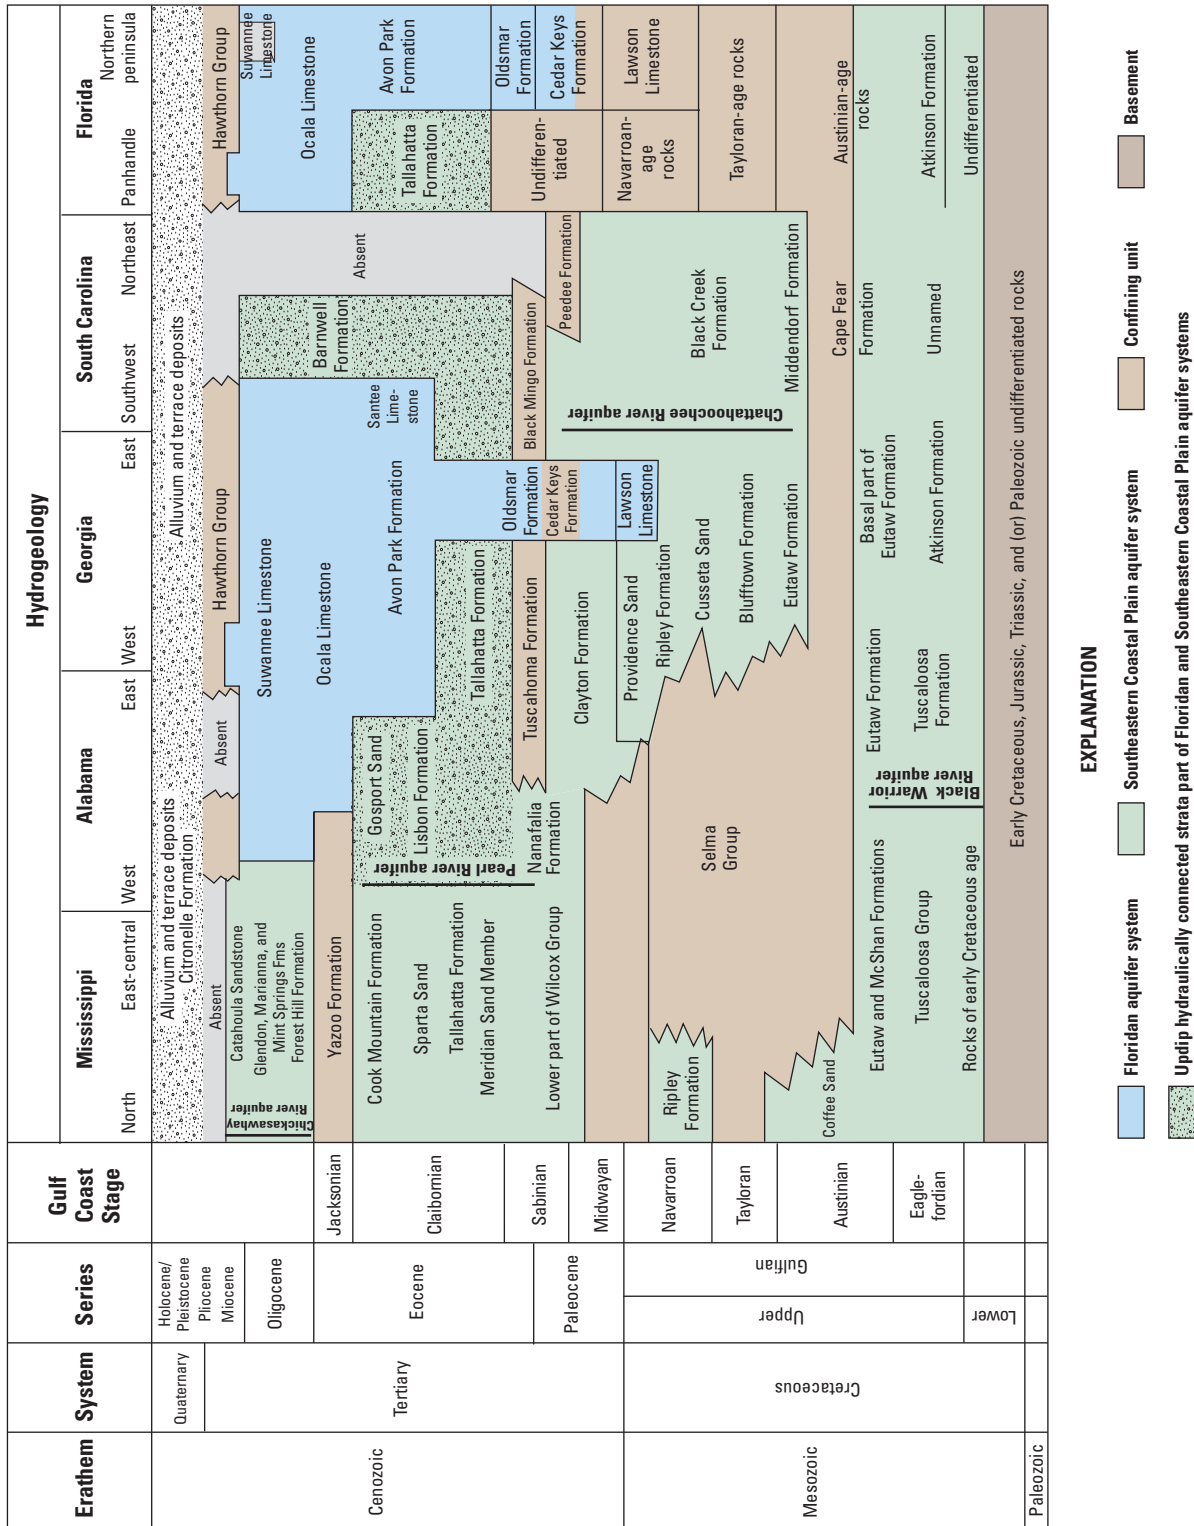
Erathem | System | Series | Gulf Coast Stage | Hydrogeology

Cenozoic
Mesozoic
Paleozoic

Quaternary
Tertiary
Cretaceous

Holocene/Pleistocene
Pliocene
Miocene
Oligocene
Eocene
Paleocene
Gulfian
Upper
Lower

Jacksonian
Claibornian
Sabinian
Midwayan
Navarroan
Tayloran
Austinian
Eagle-fordian

Mississippi
North
East-central

Alabama
West
East

Georgia
West
East

South Carolina
Southwest
Northeast

Florida
Panhandle
Northern peninsula

Alluvium and terrace deposits
Citronelle Formation
Absent
Catahoula Sandstone
Glendon, Marianna, and Mint Springs Fms
Forest Hill Formation
Chickasawhay River aquifer
Yazoo Formation
Cook Mountain Formation
Sparta Sand
Tallahatta Formation
Meridian Sand Member
Lower part of Wilcox Group
Ripley Formation
Coffee Sand
Eutaw and McShan Formations
Tuscaloosa Group
Rocks of early Cretaceous age

Absent
Suwannee Limestone
Ocala Limestone
Gosport Sand
Lisbon Formation
Pearl River aquifer
Nanafalia Formation
Selma Group
Eutaw Formation
Tuscaloosa Formation
Black Warrior River aquifer

Hawthorn Group
Avon Park Formation
Tallahatta Formation
Tuscahoma Formation
Clayton Formation
Providence Sand
Ripley Formation
Cusseta Sand
Blufftown Formation
Eutaw Formation
Basal part of Eutaw Formation
Atkinson Formation
Oldsmar Formation
Cedar Keys Formation
Lawson Limestone

Alluvium and terrace deposits
Absent
Barnwell Formation
Santee Lime-stone
Black Mingo Formation
Peedee Formation
Chattahoochee River aquifer
Black Creek Formation
Middendorf Formation
Cape Fear Formation
Unnamed

Hawthorn Group
Suwannee Limestone
Ocala Limestone
Avon Park Formation
Tallahatta Formation
Oldsmar Formation
Cedar Keys Formation
Undifferen-tiated
Lawson Limestone
Navarroan-age rocks
Tayloran-age rocks
Austinian-age rocks
Atkinson Formation
Undifferentiated

Early Cretaceous, Jurassic, Triassic, and (or) Paleozoic undifferentiated rocks

EXPLANATION
Floridan aquifer system
Southeastern Coastal Plain aquifer system
Confining unit
Basement
Updip hydraulically connected strata part of Floridan and Southeastern Coastal Plain aquifer systems